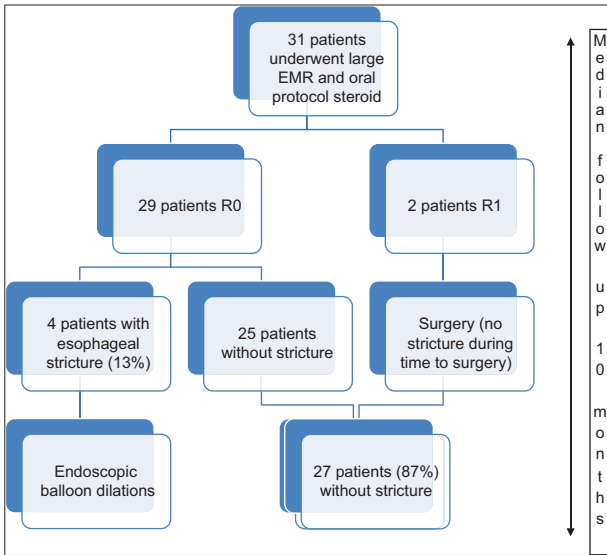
31 patients underwent large EMR and oral protocol steroid

29 patients R0

2 patients R1

4 patients with esophageal stricture (13%)

25 patients without stricture

Surgery (no stricture during time to surgery)

Endoscopic balloon dilations

27 patients (87%) without stricture

Median follow up 10 months